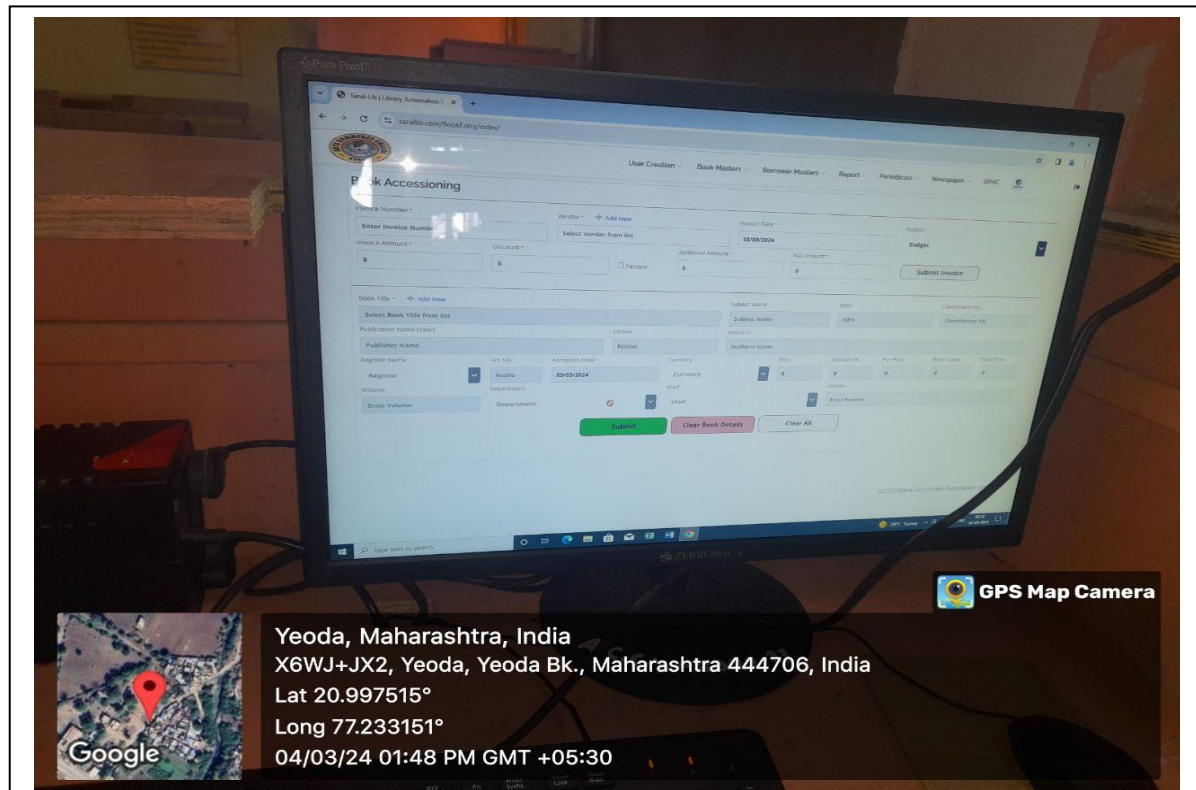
Pure Pixel

Saral-Lib | Library Automation S

saralib.com/BookEntry/index/

User Creation Book Masters Borrower Masters Report Periodicals Newspaper OPAC

Book Accessioning

Invoice Number *

Enter Invoice Number

Vendor * + Add New

Select Vendor from list

Invoice Date *

03/03/2024

Budget *

Budget

Invoice Amount *

0

Discount *

0

Percent

Additional Amount *

0

Net Amount *

0

Submit Invoice

Book Title * + Add New

Select Book Title from list

Subject Name

Subject Name

ISBN

ISBN

Classification No.

Classification No.

Publication Name (Year)

Publisher Name

Edition

Edition

Author/s

Author/s Name

Register Name

Register

Acc No.

Accno

Accession Date *

03/03/2024

Currency

Currency

Price

0

Discount %

0

Per Price

0

Book Copies

0

Total Price

0

Volume

Enter Volume

Department

Department

Shelf

Shelf

Remark

Enter Remark

Submit

Clear Book Details

Clear All

Type here to search

ZEBRONICS

GPS Map Camera

Yeoda, Maharashtra, India

X6WJ+JX2, Yeoda, Yeoda Bk., Maharashtra 444706, India

Lat 20.997515°

Long 77.233151°

04/03/24 01:48 PM GMT +05:30

Google